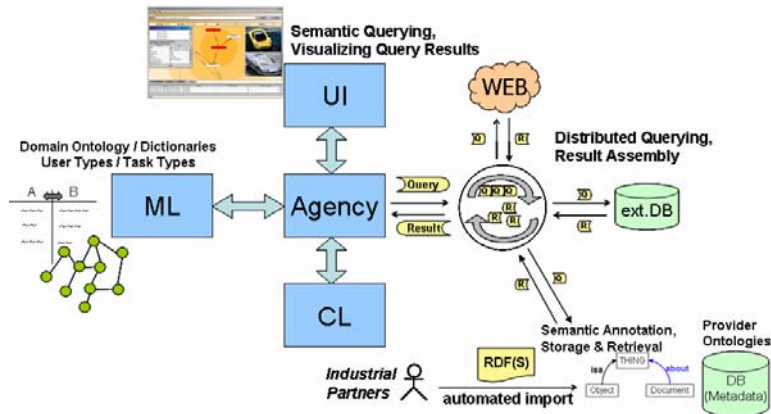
Semantic Querying, Visualizing Query Results

UI

WEB

Q R

Distributed Querying, Result Assembly

Domain Ontology / Dictionaries
User Types / Task Types

A B

ML

Agency

Query

Result

Q R

ext.DB

R Q

CL

Semantic Annotation, Storage & Retrieval

Provider Ontologies

Industrial Partners

RDF(S)

THING

isa

about

Object

Document

DB (Metadata)

automated import